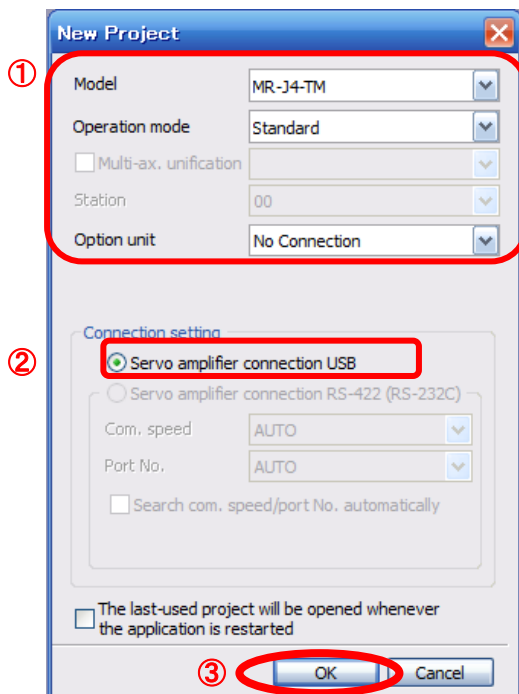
New Project

①

Model MR-J4-TM

Operation mode Standard

Multi-ax. unification

Station 00

Option unit No Connection

②

Connection setting

Servo amplifier connection USB

Servo amplifier connection RS-422 (RS-232C)

Com. speed AUTO

Port No. AUTO

Search com. speed/port No. automatically

The last-used project will be opened whenever the application is restarted

③

OK

Cancel